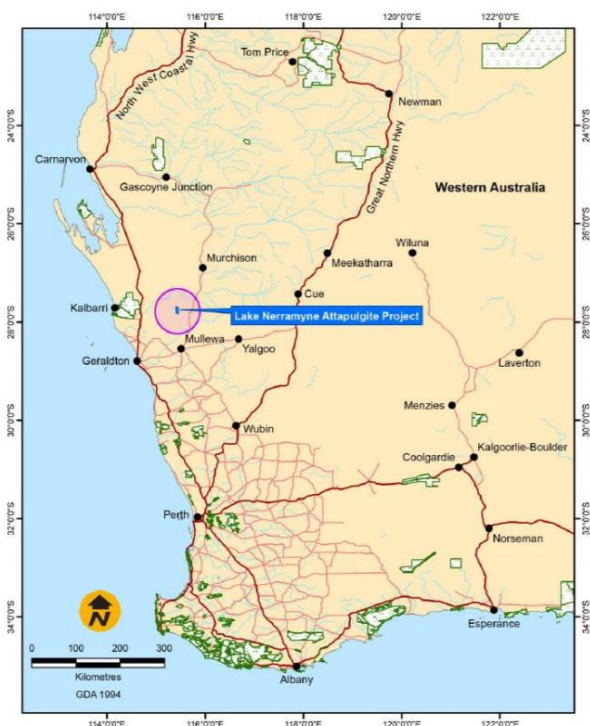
114°0'0"E
116°0'0"E
118°0'0"E
120°0'0"E
122°0'0"E

Tom Price
North West Coastal Hwy
Newman
24°0'0"S
24°0'0"S
Carnarvon
Gascoyne Junction
Great Northern Hwy
Western Australia
26°0'0"S
26°0'0"S
Wiluna
Murchison
Meekatharra
Cue
Kalbarri
Lake Nerramyne Attapulgite Project
28°0'0"S
28°0'0"S
Mullewa
Yalgoo
Geraldton
Laverton
Menzies
30°0'0"S
30°0'0"S
Wubin
Coolgardie
Kalgoorlie-Boulder
Perth
32°0'0"S
32°0'0"S
Norseman
N
34°0'0"S
34°0'0"S
Esperance
0 100 200 300
Kilometres
GDA 1994
Albany

114°0'0"E
116°0'0"E
118°0'0"E
120°0'0"E
122°0'0"E